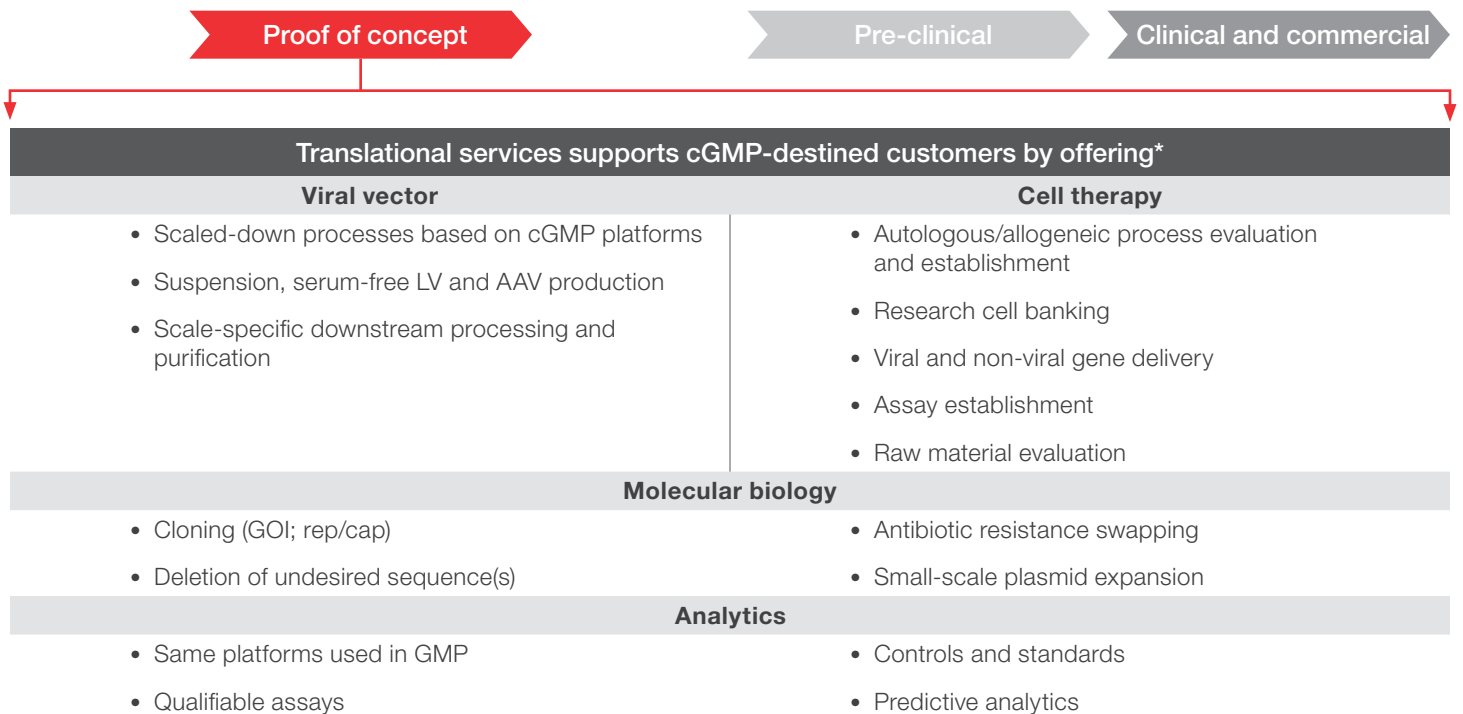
Proof of concept

Pre-clinical

Clinical and commercial

Translational services supports cGMP-destined customers by offering*

Viral vector

- Scaled-down processes based on cGMP platforms
- Suspension, serum-free LV and AAV production
- Scale-specific downstream processing and purification

Cell therapy

- Autologous/allogeneic process evaluation and establishment
- Research cell banking
- Viral and non-viral gene delivery
- Assay establishment
- Raw material evaluation

Molecular biology

- Cloning (GOI; rep/cap)
- Deletion of undesired sequence(s)
- Antibiotic resistance swapping
- Small-scale plasmid expansion

Analytics

- Same platforms used in GMP
- Qualifiable assays
- Controls and standards
- Predictive analytics